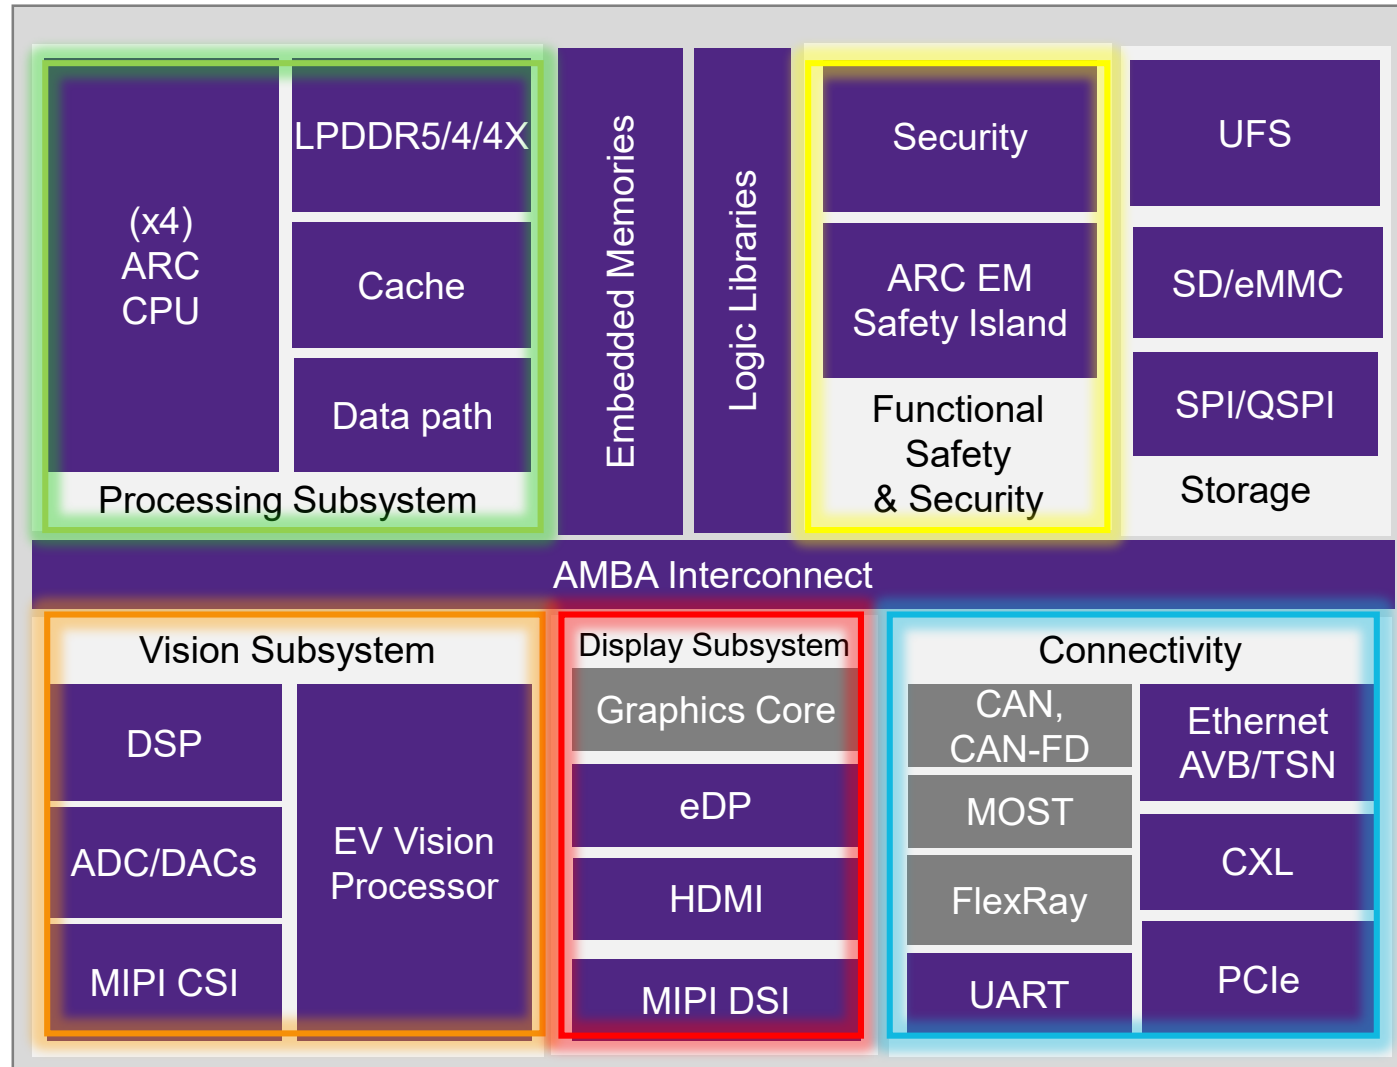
(x4)
ARC
CPU

LPDDR5/4/4X

Cache

Data path

Processing Subsystem

Embedded Memories

Logic Libraries

Security

ARC EM
Safety Island

Functional
Safety
& Security

UFS

SD/eMMC

SPI/QSPI

Storage

AMBA Interconnect

Vision Subsystem

DSP

ADC/DACs

MIPI CSI

EV Vision
Processor

Display Subsystem

Graphics Core

eDP

HDMI

MIPI DSI

Connectivity

CAN,
CAN-FD

MOST

FlexRay

UART

Ethernet
AVB/TSN

CXL

PCIe